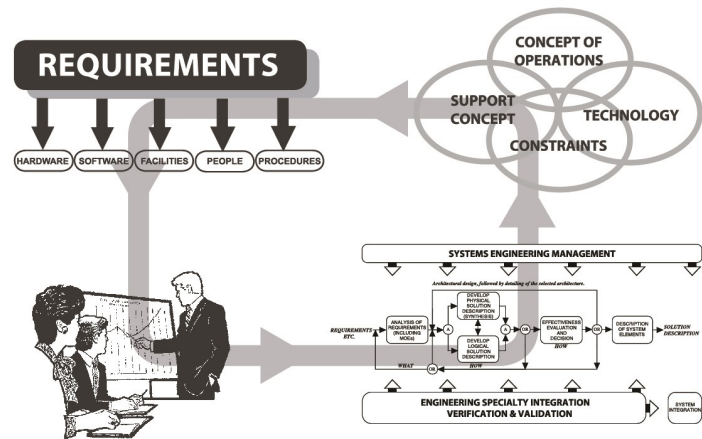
REQUIREMENTS

HARDWARE
SOFTWARE
FACILITIES
PEOPLE
PROCEDURES

CONCEPT OF OPERATIONS
SUPPORT CONCEPT
TECHNOLOGY
CONSTRAINTS

SYSTEMS ENGINEERING MANAGEMENT

Architectural design, followed by detailing of the selected architecture.

REQUIREMENTS ETC.

ANALYSIS OF REQUIREMENTS (INCLUDING MOEs)

A

DEVELOP PHYSICAL SOLUTION DESCRIPTION (SYNTHESIS)

DEVELOP LOGICAL SOLUTION DESCRIPTION

A

OR

EFFECTIVENESS EVALUATION AND DECISION

HOW

OR

DESCRIPTION OF SYSTEM ELEMENTS

SOLUTION DESCRIPTION

WHAT

OR

HOW

ENGINEERING SPECIALTY INTEGRATION
VERIFICATION & VALIDATION

SYSTEM INTEGRATION